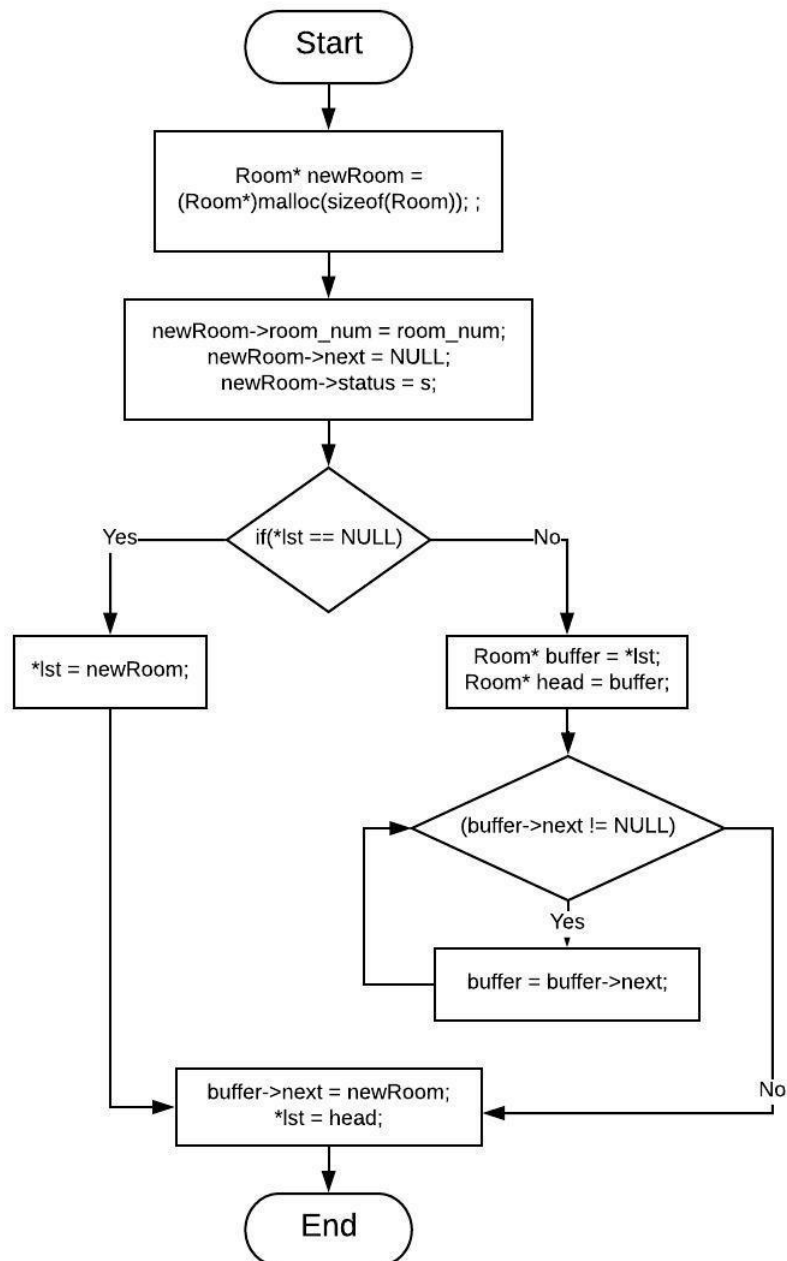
Start

Room* newRoom = (Room*)malloc(sizeof(Room)); ;

newRoom->room_num = room_num;
newRoom->next = NULL;
newRoom->status = s;

if(*lst == NULL)

Yes

No

*lst = newRoom;

Room* buffer = *lst;
Room* head = buffer;

(buffer->next != NULL)

Yes

buffer = buffer->next;

No

buffer->next = newRoom;
*lst = head;

End